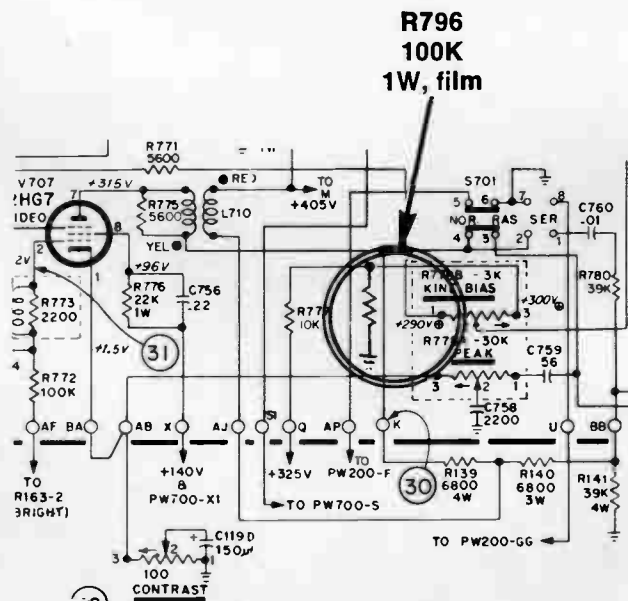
R796
100K
1W, film

R771
5600

V707
?HG7
IDEO

+315V
R775
5600
RED
TO
M
+405V
L710
YEL
S701
5 6 7 8
NOR RAS SER
4 3 2 1
C760
.01
R780
39K

2V
2
7
8
1
+96V
R776
22K
1W
C756
.22
R773
2200
+1.5V
31
4
R772
100K

R777
10K
R778B - 3K
KINE BIAS
+300V
+290V
3
R778A - 30K
PEAK
C759
56
3
2
1
C758
2200

AF BA AB X AJ SI Q AP K U BB

TO
R163-2
BRIGHT)

+140V
&
PW700-X1

+325V
TO PW700-S
TO
PW200-F
30
R139
6800
4W
R140
6800
3W
R141
39K
4W
TO PW200-GG

3
2
1
C119D
150μ
100
CONTRAST